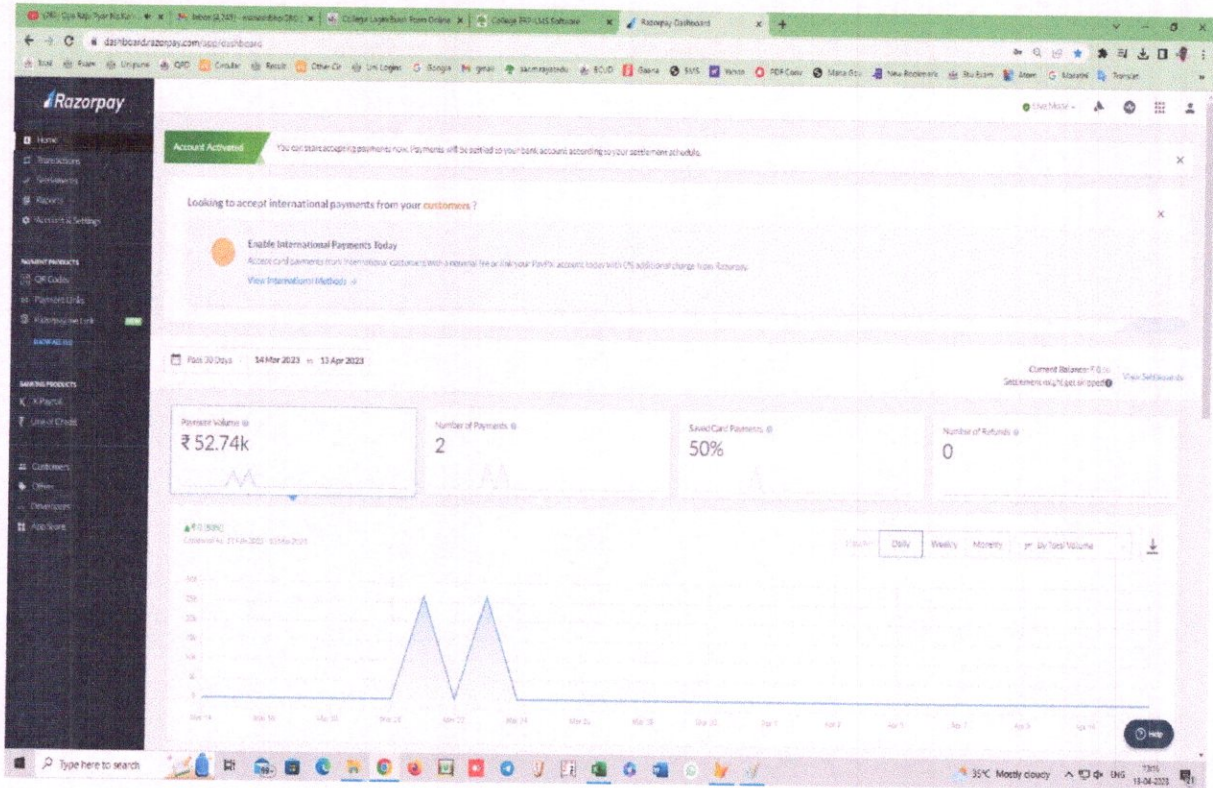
Razorpay Dashboard

dashboard.razorpay.com/app/dashboard

Razorpay

Home
Transactions
Settlements
Reports
Account & Settings

PAYMENT PRODUCTS
QR Codes
Payment Links
Razorpay.me Link NEW

BANKING PRODUCTS
X Payroll
Line of Credit

Customers
Offers
Developers
App Store

Account Activated You can start accepting payments now. Payments will be settled to your bank account according to your settlement schedule.

Looking to accept international payments from your customers ?

Enable International Payments Today
Accept card payments from international customers with a nominal fee or link your PayPal account today with 0% additional charge from Razorpay.
View International Methods →

Past 30 Days 14 Mar 2023 to 13 Apr 2023

Current Balance: ₹ 0.00
Settlements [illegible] View Settlements

Payment Volume
₹ 52.74k

Number of Payments
2

Saved Card Payments
50%

Number of Refunds
0

Hourly Daily Weekly Monthly By Total Volume

Help

Type here to search

35°C Mostly cloudy ENG 13-04-2023